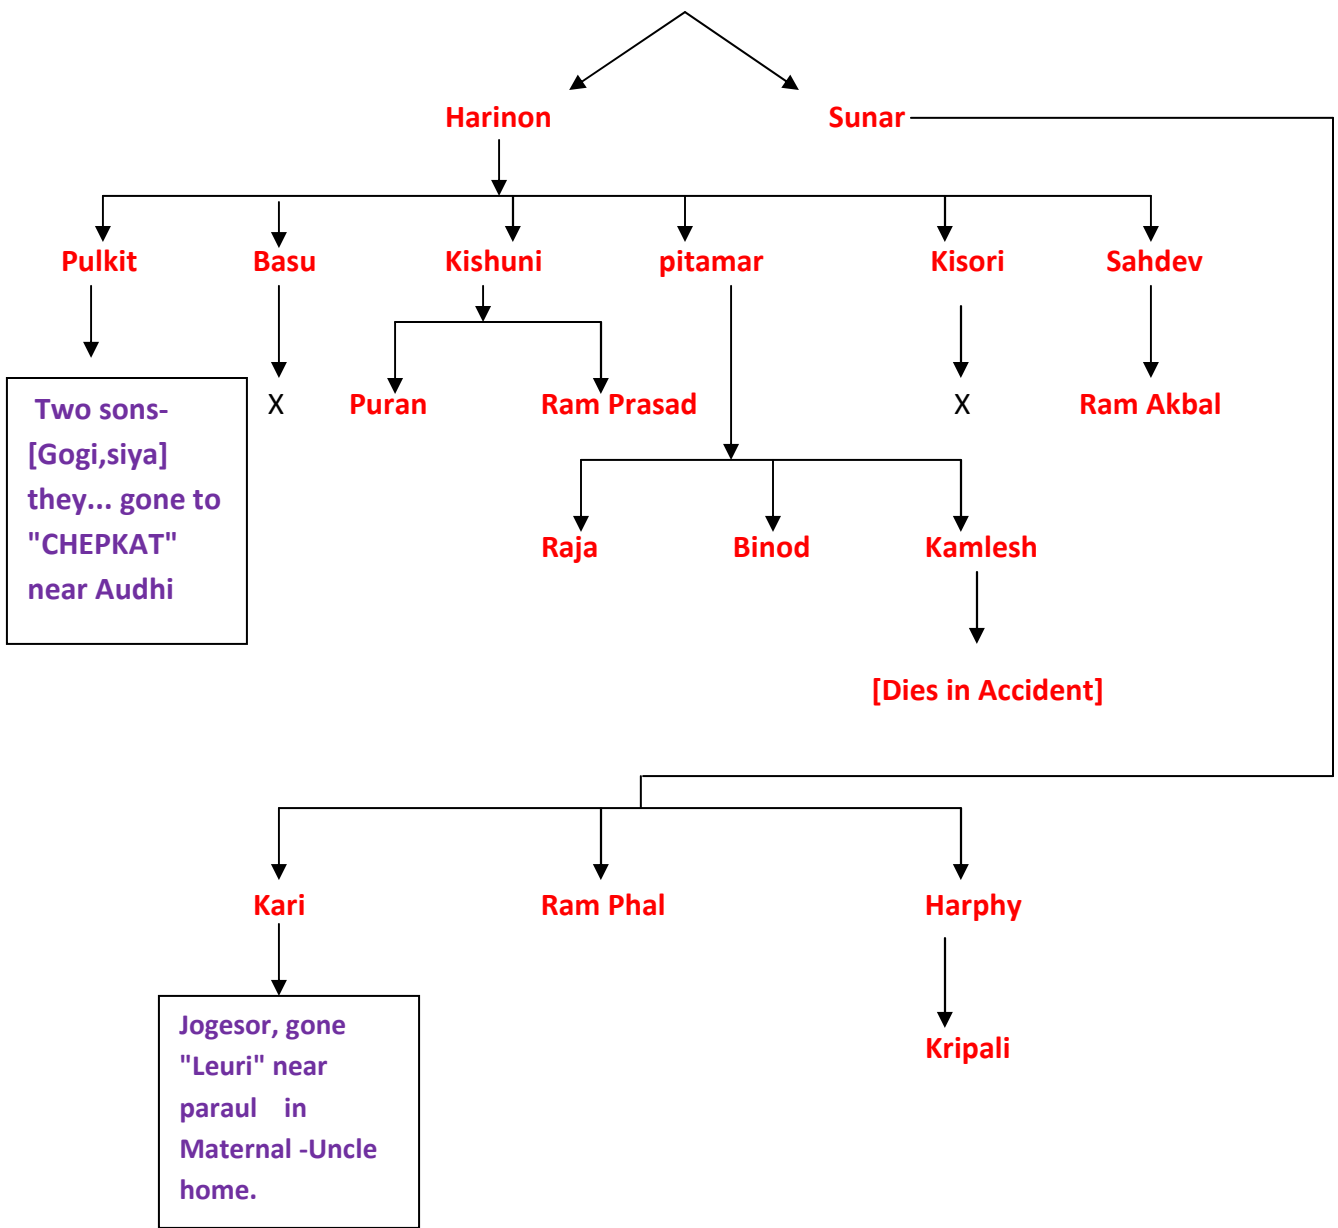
Harinon

Sunar

Pulkit

Basu

Kishuni

pitamar

Kisori

Sahdev

Two sons- [Gogi,siya] they... gone to "CHEPKAT" near Audhi

X

Puran

Ram Prasad

X

Ram Akbal

Raja

Binod

Kamlesh

[Dies in Accident]

Kari

Ram Phal

Harphy

Jogesor, gone "Leuri" near paraul in Maternal -Uncle home.

Kripali